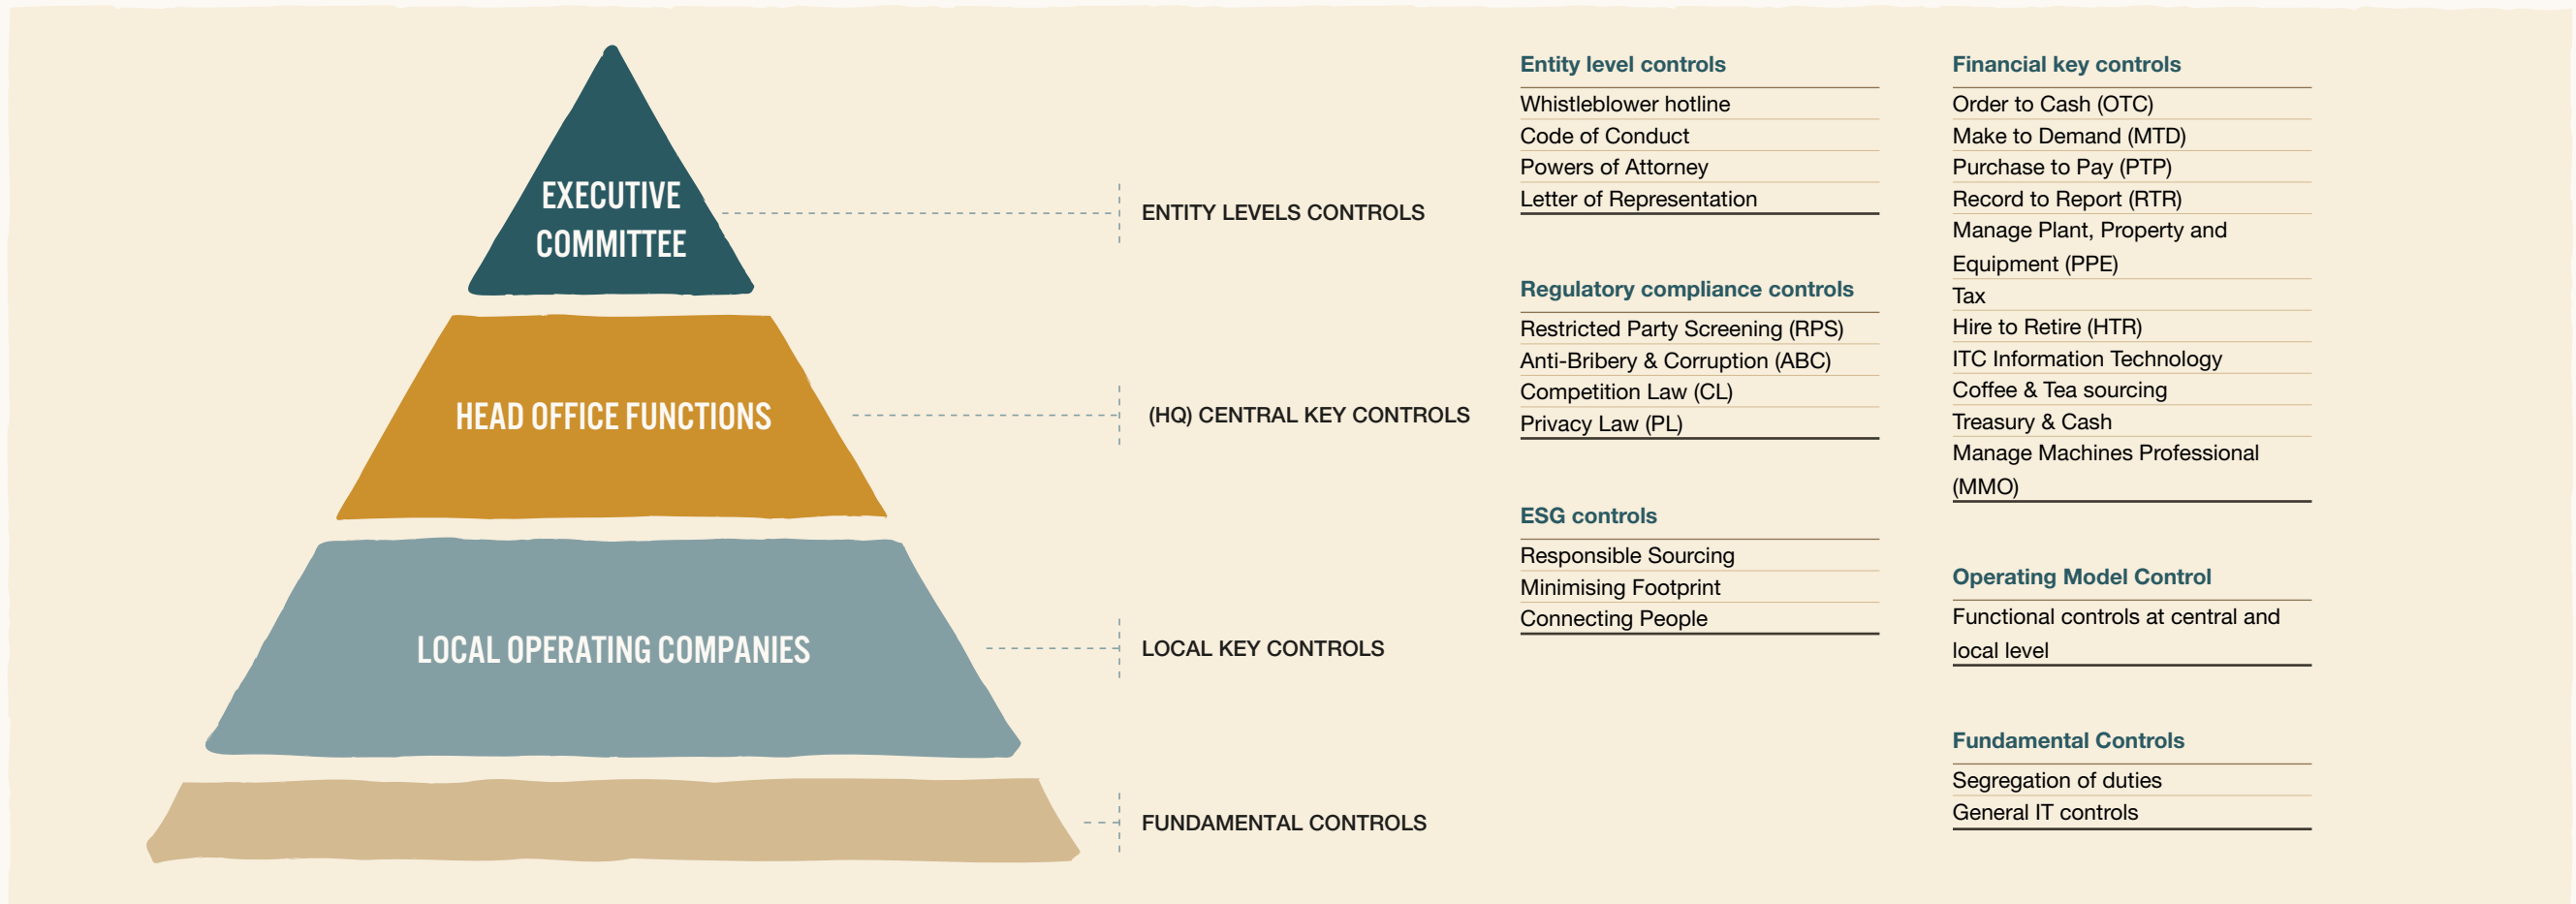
EXECUTIVE COMMITTEE

ENTITY LEVELS CONTROLS

HEAD OFFICE FUNCTIONS

(HQ) CENTRAL KEY CONTROLS

LOCAL OPERATING COMPANIES

LOCAL KEY CONTROLS

FUNDAMENTAL CONTROLS

Entity level controls
Whistleblower hotline
Code of Conduct
Powers of Attorney
Letter of Representation

Regulatory compliance controls
Restricted Party Screening (RPS)
Anti-Bribery & Corruption (ABC)
Competition Law (CL)
Privacy Law (PL)

ESG controls
Responsible Sourcing
Minimising Footprint
Connecting People

Financial key controls
Order to Cash (OTC)
Make to Demand (MTD)
Purchase to Pay (PTP)
Record to Report (RTR)
Manage Plant, Property and Equipment (PPE)
Tax
Hire to Retire (HTR)
ITC Information Technology
Coffee & Tea sourcing
Treasury & Cash
Manage Machines Professional (MMO)

Operating Model Control
Functional controls at central and local level

Fundamental Controls
Segregation of duties
General IT controls